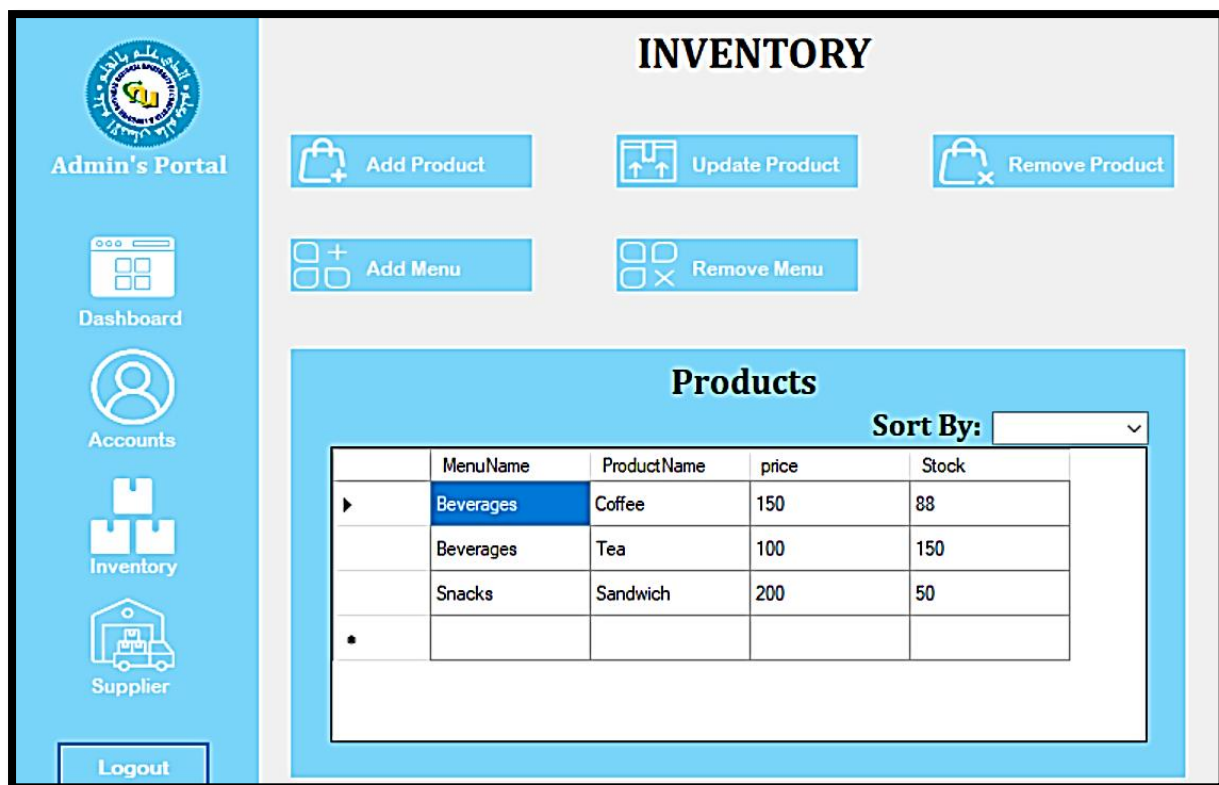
Admin's Portal

Dashboard

Accounts

Inventory

Supplier

Logout

INVENTORY

Add Product

Update Product

Remove Product

Add Menu

Remove Menu

Products

Sort By:

| | MenuName | ProductName | price | Stock |
|---|---|---|---|---|
| ▶ | Beverages | Coffee | 150 | 88 |
| | Beverages | Tea | 100 | 150 |
| | Snacks | Sandwich | 200 | 50 |
| * | | | | |